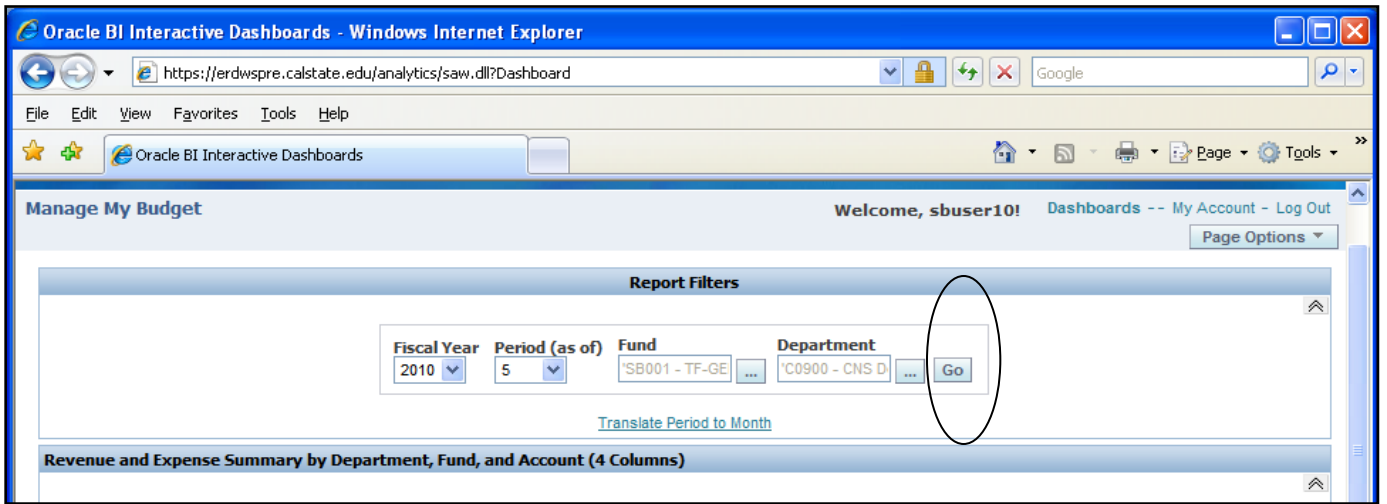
Oracle BI Interactive Dashboards - Windows Internet Explorer

https://erdwspre.calstate.edu/analytics/saw.dll?Dashboard

Google

File Edit View Favorites Tools Help

Oracle BI Interactive Dashboards

Page Tools

Manage My Budget

Welcome, sbuser10!

Dashboards -- My Account - Log Out

Page Options

Report Filters

| Fiscal Year | Period (as of) | Fund | Department |
|---|---|---|---|
| 2010 | 5 | 'SB001 - TF-GE ... | 'C0900 - CNS D ... |

Go

Translate Period to Month

Revenue and Expense Summary by Department, Fund, and Account (4 Columns)